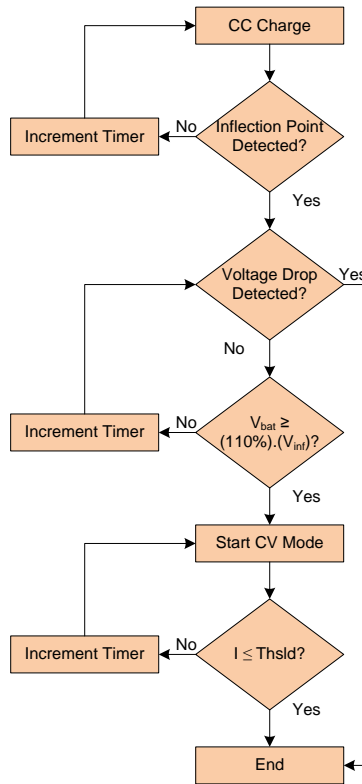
CC Charge

Increment Timer

No

Inflection Point Detected?

Yes

Voltage Drop Detected?

Yes

No

Increment Timer

No

$V_{bat} \geq$ (110%).($V_{inf}$)?

Yes

Start CV Mode

Increment Timer

No

$I \leq$ Thsld?

Yes

End